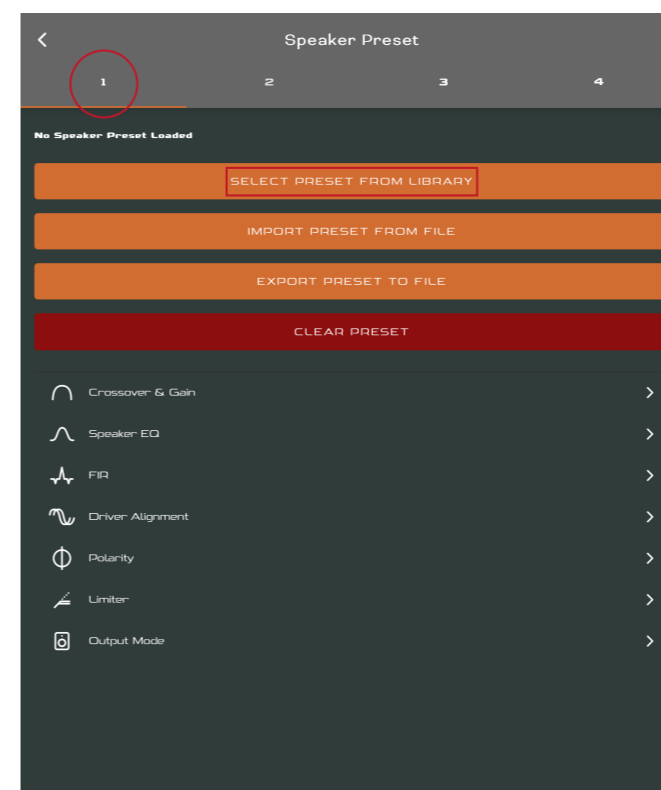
Speaker Preset

1
2
3
4

No Speaker Preset Loaded

SELECT PRESET FROM LIBRARY

IMPORT PRESET FROM FILE

EXPORT PRESET TO FILE

CLEAR PRESET

Crossover & Gain

Speaker EQ

FIR

Driver Alignment

Polarity

Limiter

Output Mode